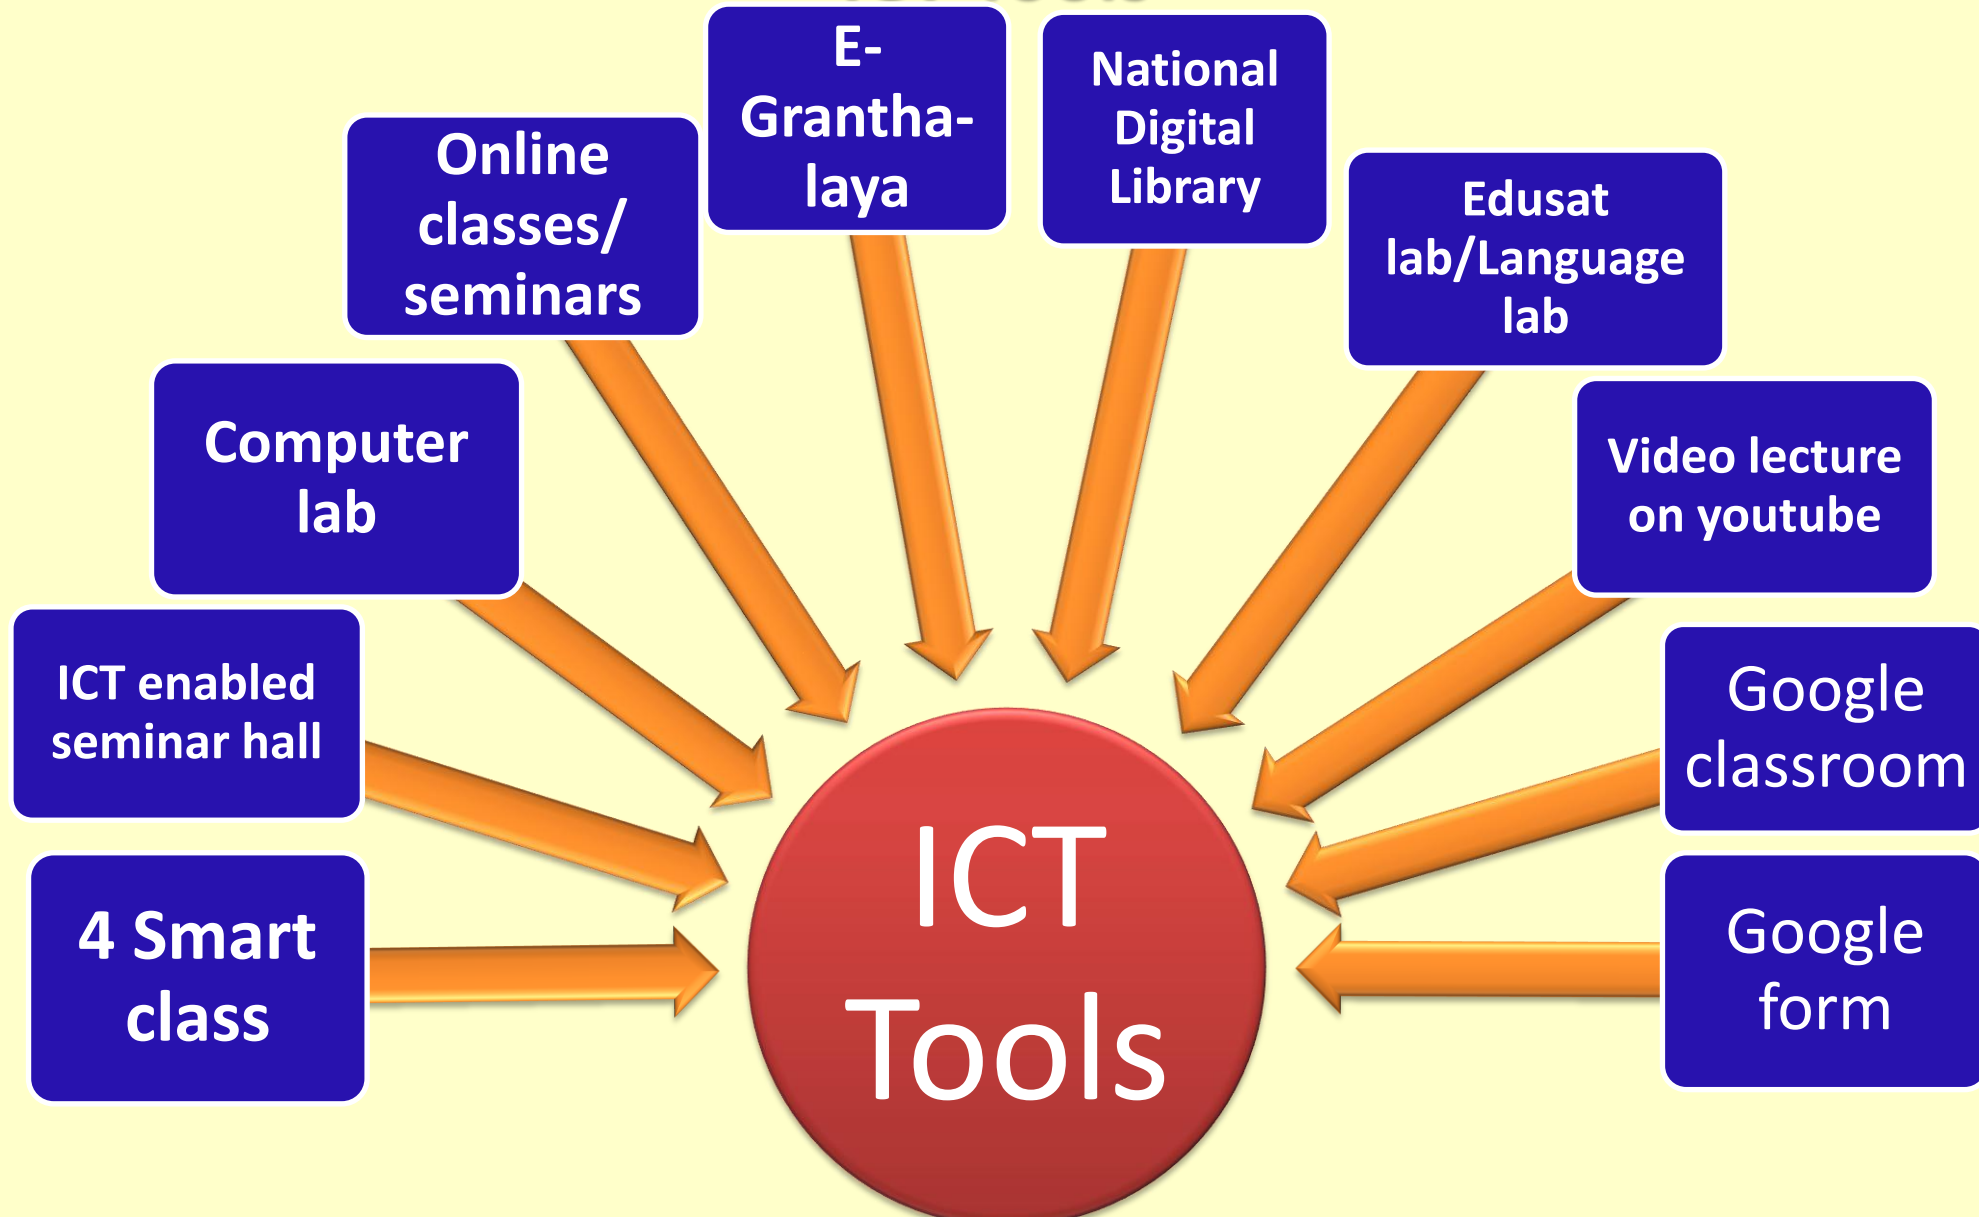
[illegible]

4 Smart class

ICT enabled seminar hall

Computer lab

Online classes/ seminars

E-Grantha-laya

National Digital Library

Edusat lab/Language lab

Video lecture on youtube

Google classroom

Google form

ICT Tools